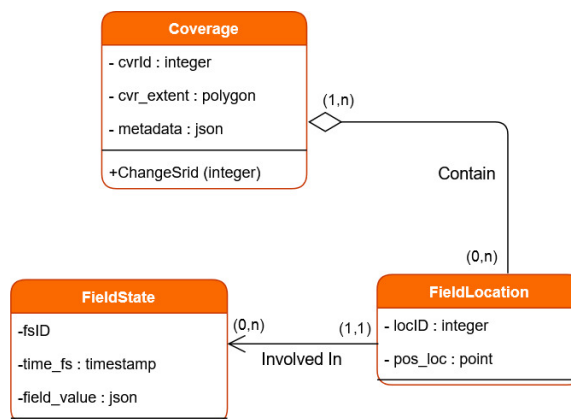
Coverage

- cvrId : integer

- cvr_extent : polygon

- metadata : json

+ChangeSrid (integer)

(1,n)

Contain

(0,n)

FieldState

-fsID

-time_fs : timestamp

-field_value : json

(0,n)

(1,1)

Involved In

FieldLocation

- locID : integer

- pos_loc : point